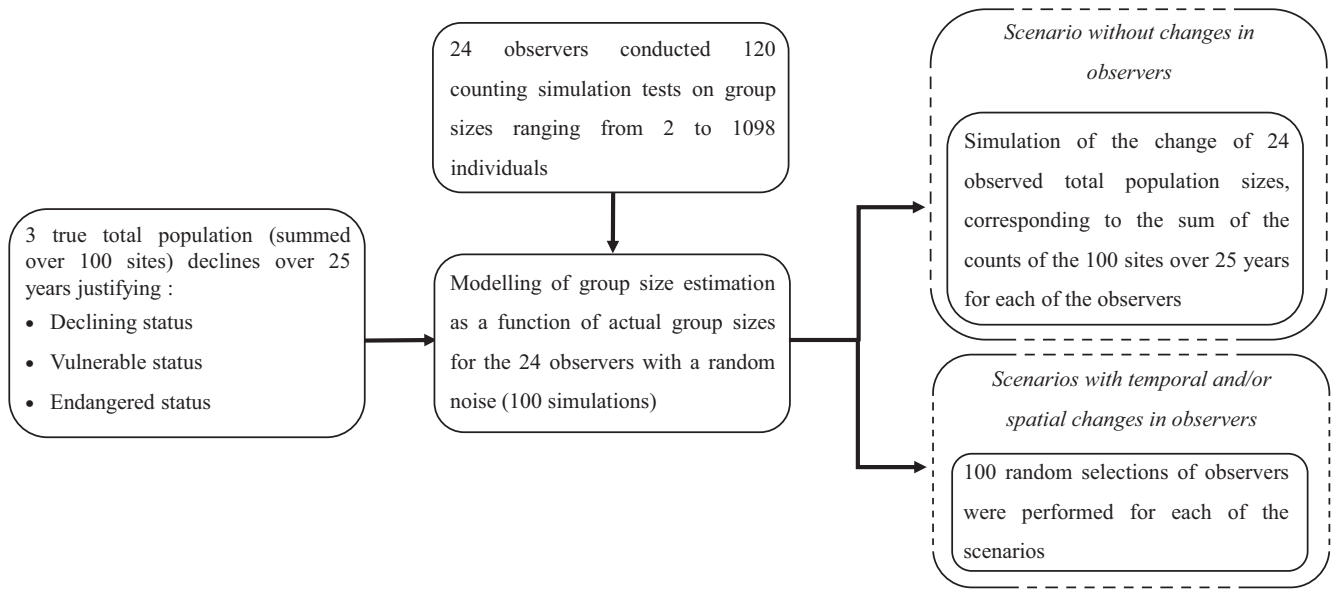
3 true total population (summed over 100 sites) declines over 25 years justifying :

- Declining status
- Vulnerable status
- Endangered status

24 observers conducted 120 counting simulation tests on group sizes ranging from 2 to 1098 individuals

Modelling of group size estimation as a function of actual group sizes for the 24 observers with a random noise (100 simulations)

*Scenario without changes in observers*

Simulation of the change of 24 observed total population sizes, corresponding to the sum of the counts of the 100 sites over 25 years for each of the observers

*Scenarios with temporal and/or spatial changes in observers*

100 random selections of observers were performed for each of the scenarios